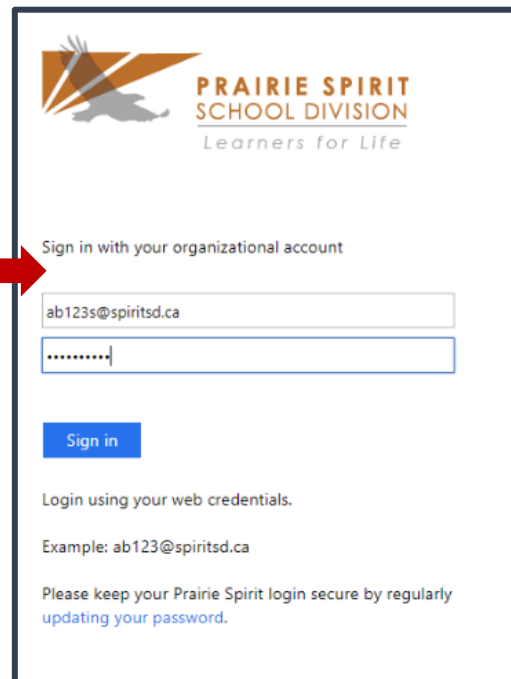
PRAIRIE SPIRIT
SCHOOL DIVISION
Learners for Life

Sign in with your organizational account

ab123s@spiritsd.ca

••••••••••

Sign in

Login using your web credentials.

Example: ab123@spiritsd.ca

Please keep your Prairie Spirit login secure by regularly updating your password.